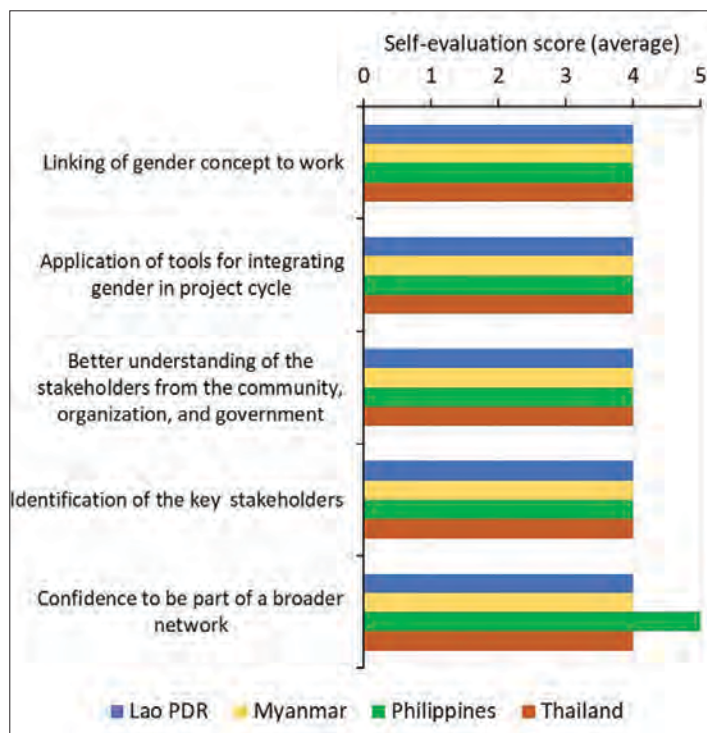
Self-evaluation score (average)

0 1 2 3 4 5

Linking of gender concept to work

Application of tools for integrating gender in project cycle

Better understanding of the stakeholders from the community, organization, and government

Identification of the key stakeholders

Confidence to be part of a broader network

Lao PDR Myanmar Philippines Thailand